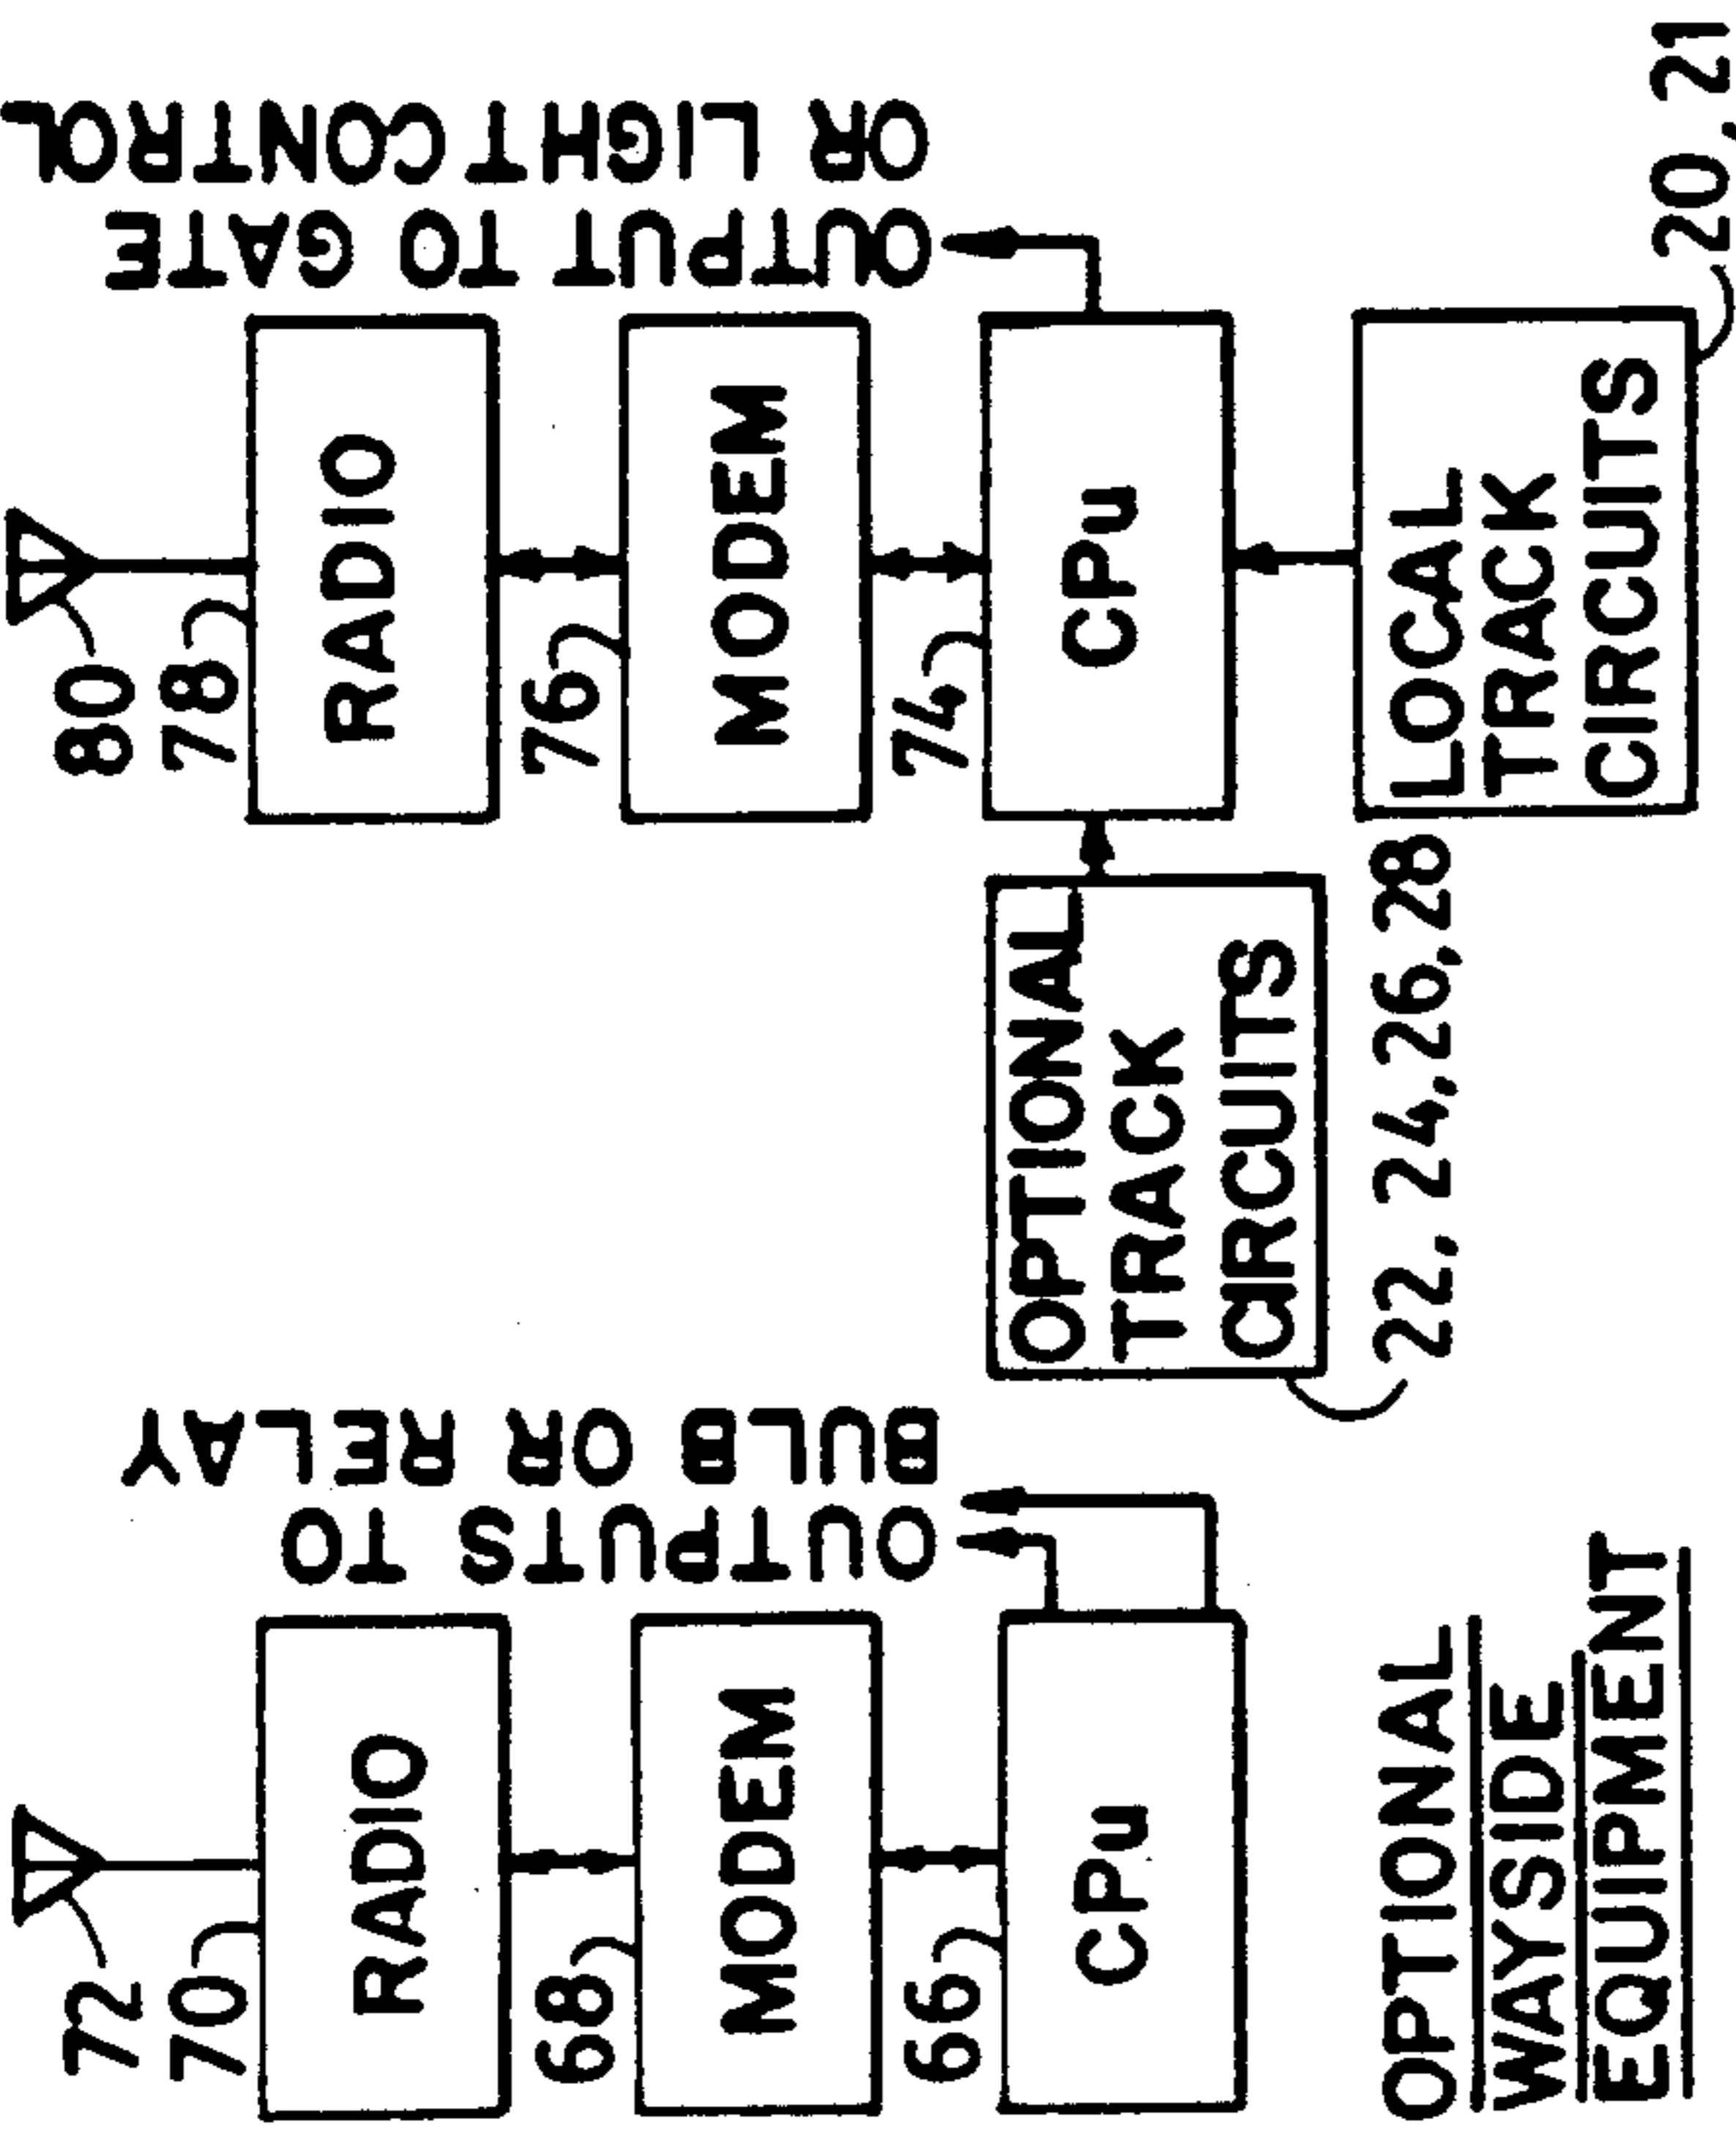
80
78
RADIO
76
MODEM
74
CPu
OUTPUT TO GATE OR LIGHT CONTROL
LOCAL TRACK CIRCUITS
20, 21
OPTIONAL TRACK CIRCUITS
22, 24, 26, 28
72
70
RADIO
68
MODEM
66
CPu
OUTPUTS TO BULB OR RELAY
OPTIONAL WAYSIDE EQUIPMENT